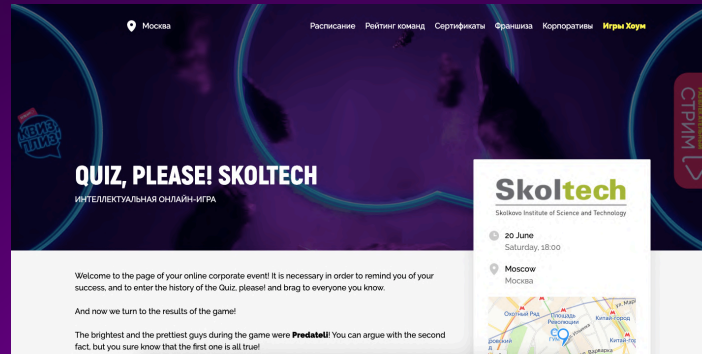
Москва

Расписание Рейтинг команд Сертификаты Франшиза Корпоративы Игры Хоум

КВИЗ ПЛИЗ

СТРИМ

QUIZ, PLEASE! SKOLTECH

ИНТЕЛЛЕКТУАЛЬНАЯ ОНЛАЙН-ИГРА

Skoltech
Skolkovo Institute of Science and Technology

20 June
Saturday, 18:00

Moscow
Москва

Охотный Ряд
Площадь Революции
Китай-город
Варварка

Welcome to the page of your online corporate event! It is necessary in order to remind you of your success, and to enter the history of the Quiz, please! and brag to everyone you know.

And now we turn to the results of the game!

The brightest and the prettiest guys during the game were Predateli! You can argue with the second fact, but you sure know that the first one is all true!